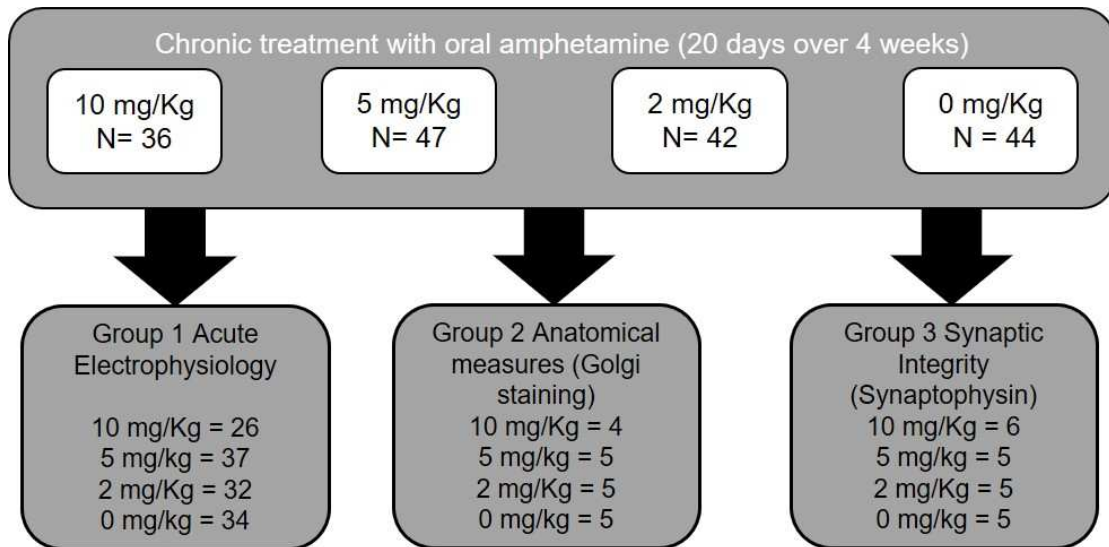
Chronic treatment with oral amphetamine (20 days over 4 weeks)

10 mg/Kg
N= 36

5 mg/Kg
N= 47

2 mg/Kg
N= 42

0 mg/Kg
N = 44

Group 1 Acute Electrophysiology

10 mg/Kg = 26
5 mg/kg = 37
2 mg/Kg = 32
0 mg/kg = 34

Group 2 Anatomical measures (Golgi staining)
10 mg/Kg = 4
5 mg/kg = 5
2 mg/Kg = 5
0 mg/kg = 5

Group 3 Synaptic Integrity (Synaptophysin)
10 mg/Kg = 6
5 mg/kg = 5
2 mg/Kg = 5
0 mg/kg = 5